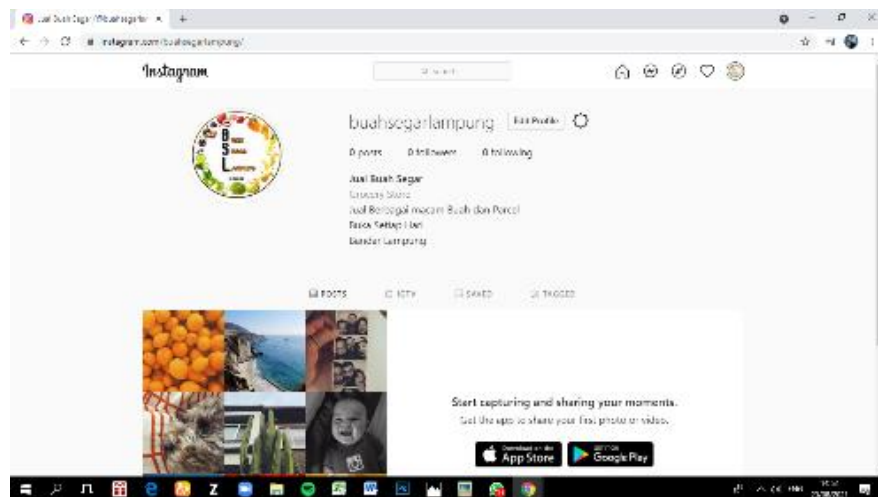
Jual Buah Segar (@buahsegarla ×  +

instagram.com/buahsegarlampung/

Instagram

Search

buahsegarlampung  Edit Profile

0 posts  0 followers  0 following

Jual Buah Segar
Grocery Store
Jual Berbagai macam Buah dan Parcel
Buka Setiap Hari
Bandar Lampung

POSTS  IGTV  SAVED  TAGGED

Start capturing and sharing your moments.
Get the app to share your first photo or video.

Download on the App Store

GET IT ON Google Play

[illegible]